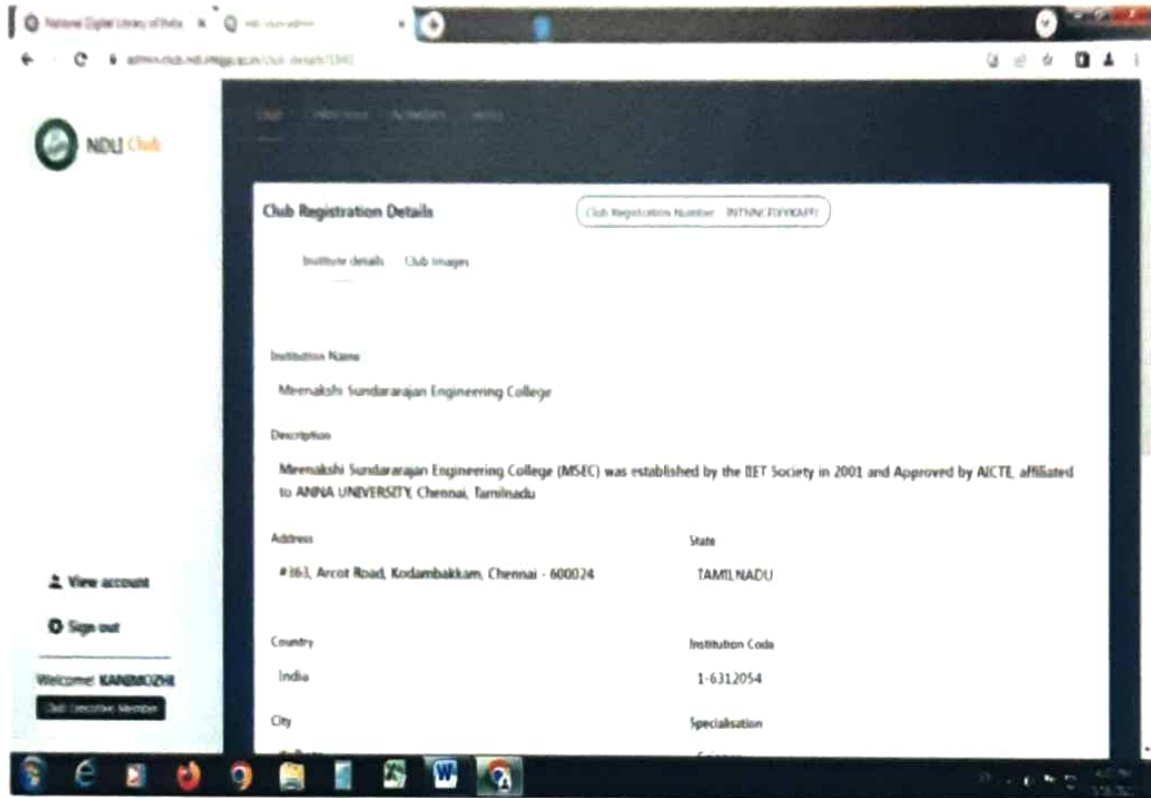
National Digital Library of India
admin.club.ndl.iitkgp.ac.in/club-details/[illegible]

NDLI Club

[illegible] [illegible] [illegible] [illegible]

Club Registration Details

Club Registration Number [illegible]

Institute details Club Images

Institution Name

Meenakshi Sundararajan Engineering College

Description

Meenakshi Sundararajan Engineering College (MSEC) was established by the IIET Society in 2001 and Approved by AICTE, affiliated to ANNA UNIVERSITY, Chennai, Tamilnadu

Address

#363, Arcot Road, Kodambakkam, Chennai - 600024

State

TAMILNADU

Country

India

Institution Code

1-6312054

City

Specialisation

View account

Sign out

Welcome! KANIMOZHI

Club Executive Member